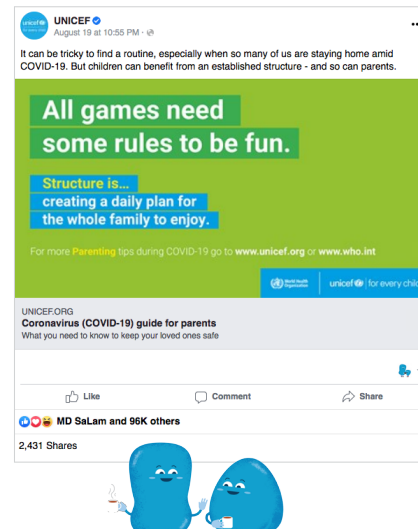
UNICEF
August 19 at 10:55 PM ·

It can be tricky to find a routine, especially when so many of us are staying home amid COVID-19. But children can benefit from an established structure - and so can parents.

All games need some rules to be fun.

Structure is... creating a daily plan for the whole family to enjoy.

For more Parenting tips during COVID-19 go to www.unicef.org or www.who.int

World Health Organization

unicef | for every child

UNICEF.ORG
Coronavirus (COVID-19) guide for parents
What you need to know to keep your loved ones safe

Like
Comment
Share

MD SaLam and 96K others

2,431 Shares